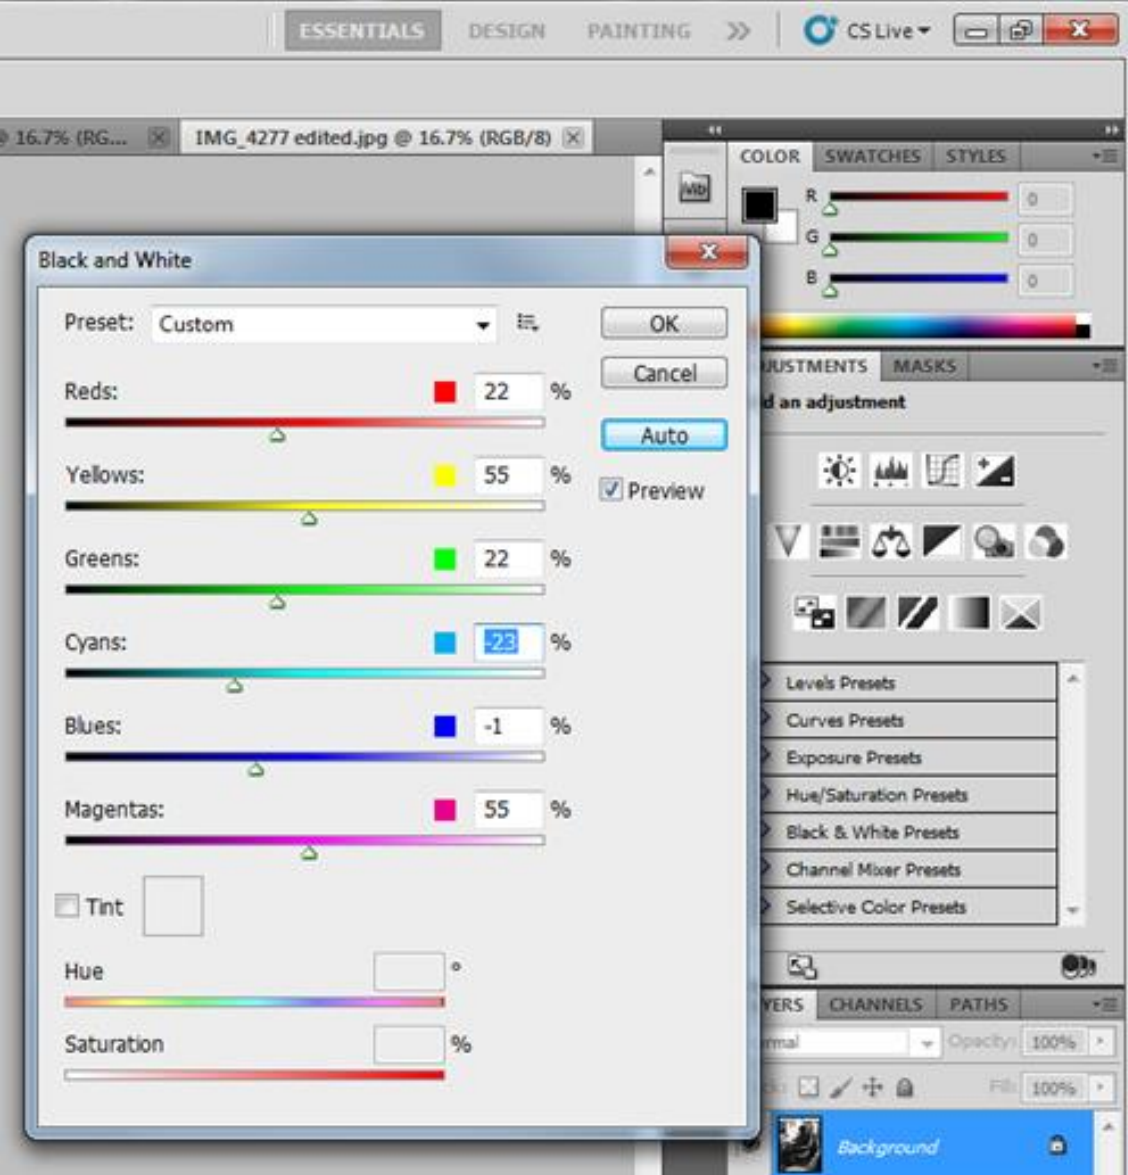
ESSENTIALS DESIGN PAINTING » CS Live

@ 16.7% (RG... IMG_4277 edited.jpg @ 16.7% (RGB/8)

COLOR SWATCHES STYLES

R 0
G 0
B 0

Black and White

Preset: Custom

OK
Cancel
Auto
Preview

Reds: 22 %
Yellows: 55 %
Greens: 22 %
Cyans: -23 %
Blues: -1 %
Magentas: 55 %

Tint

Hue °

Saturation %

JUSTMENTS MASKS
d an adjustment

Levels Presets
Curves Presets
Exposure Presets
Hue/Saturation Presets
Black & White Presets
Channel Mixer Presets
Selective Color Presets

YERS CHANNELS PATHS
rmal Opacity: 100%
Fill: 100%
Background